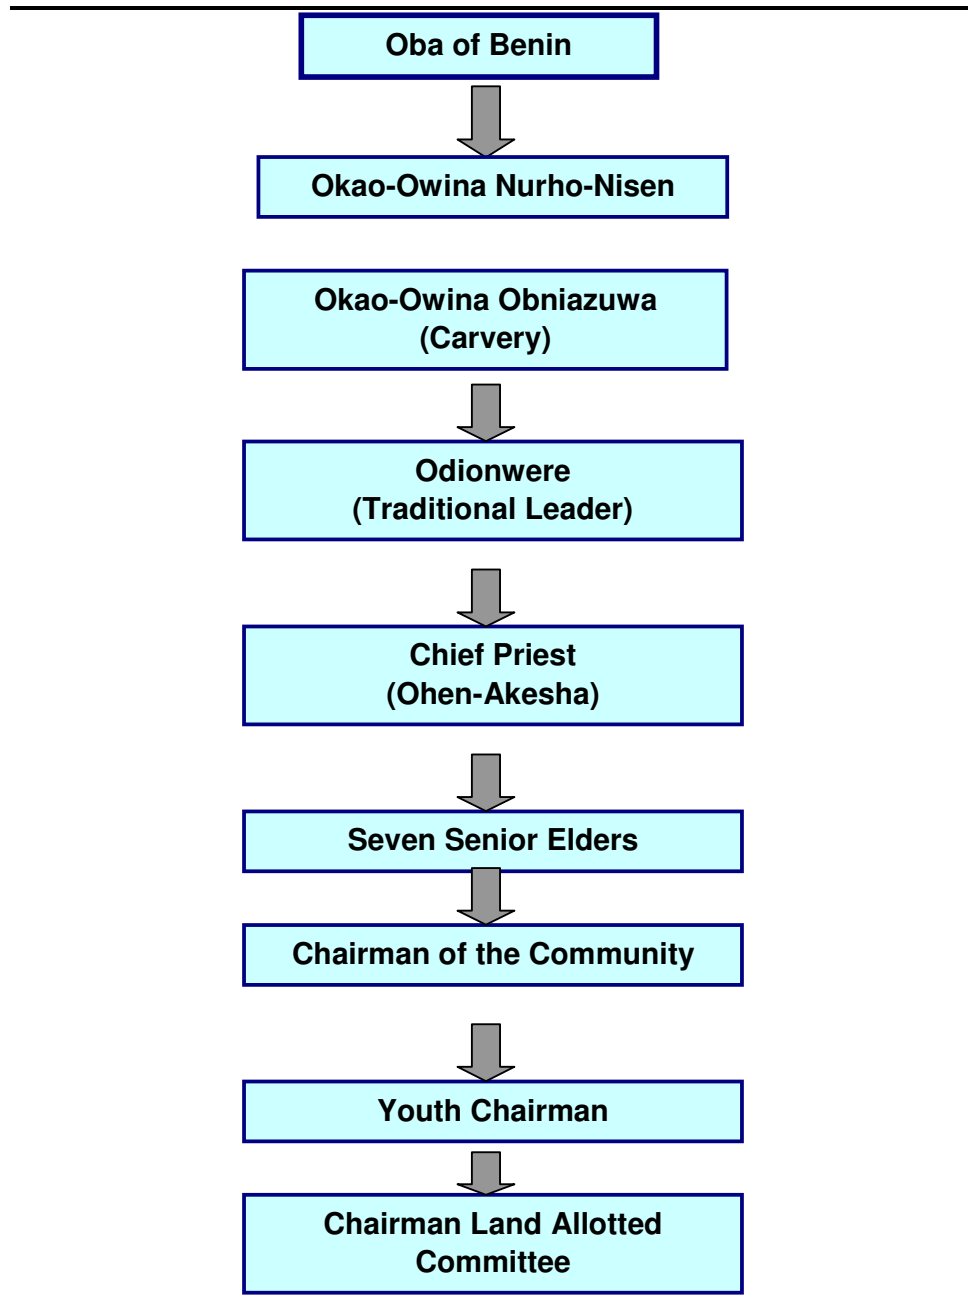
Oba of Benin

Okao-Owina Nurho-Nisen

Okao-Owina Obniazuwa
(Carvery)

Odionwere
(Traditional Leader)

Chief Priest
(Ohen-Akesha)

Seven Senior Elders

Chairman of the Community

Youth Chairman

Chairman Land Allotted Committee